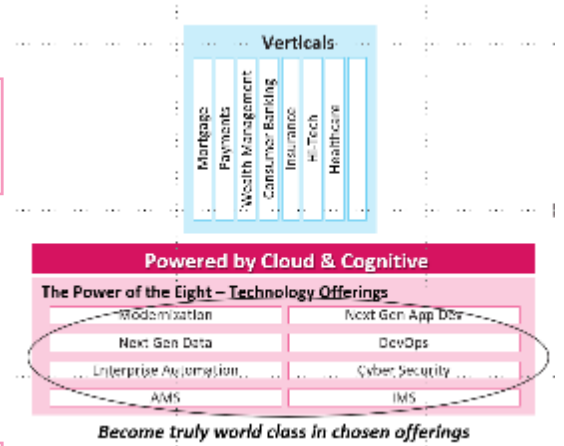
Verticals

Mortgage
Payments
Wealth Management
Consumer Banking
Insurance
Hi-Tech
Healthcare

Powered by Cloud & Cognitive

The Power of the Eight – Technology Offerings

| Modernization | Next Gen App Dev |
|---|---|
| Next Gen Data | DevOps |
| Enterprise Automation | Cyber Security |
| AMS | IMS |

Become truly world class in chosen offerings